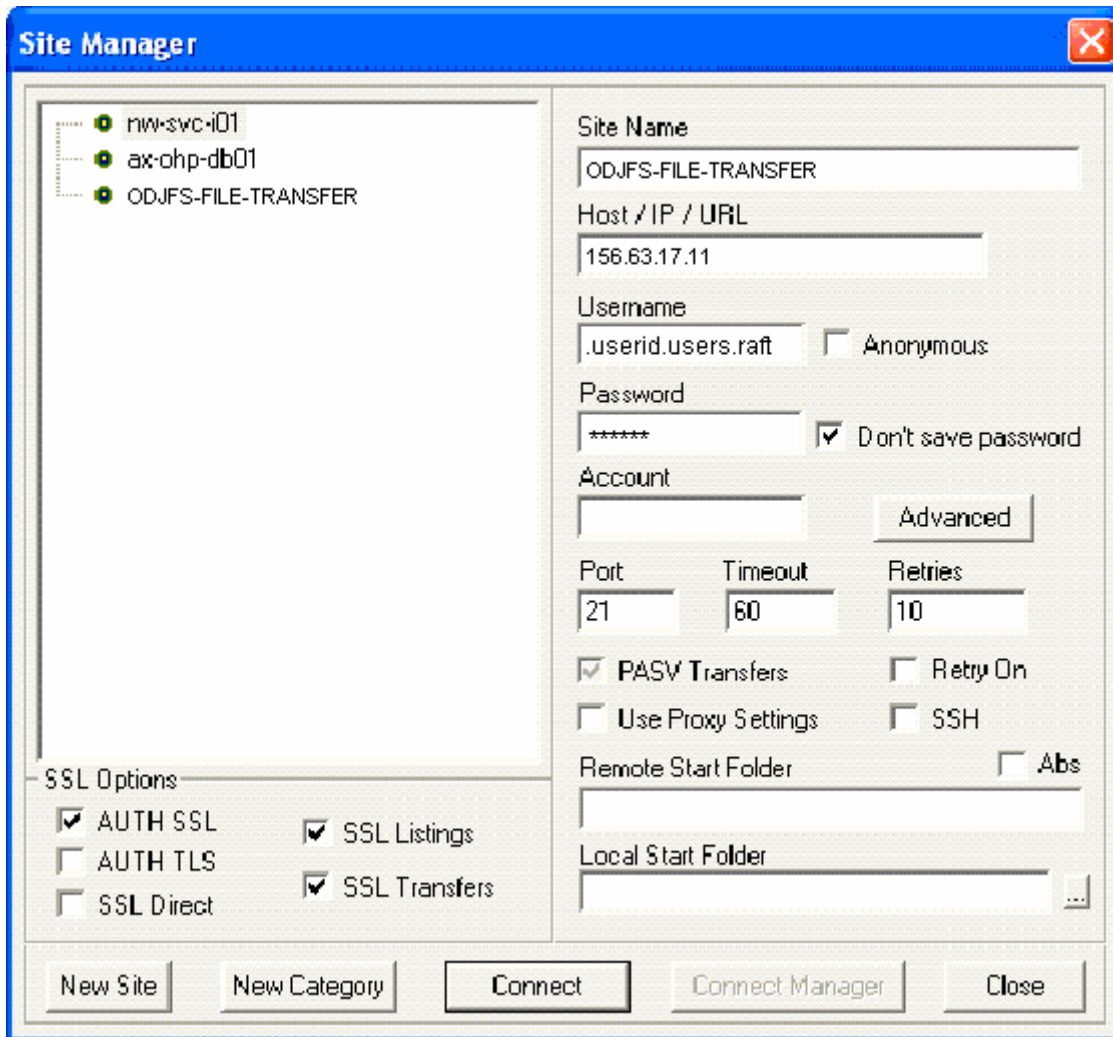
Site Manager

nw-svc-i01
ax-ohp-db01
ODJFS-FILE-TRANSFER

Site Name
ODJFS-FILE-TRANSFER
Host / IP / URL
156.63.17.11
Username
.userid.users.raft
Anonymous
Password
******
Don't save password
Account
Advanced
Port
21
Timeout
60
Retries
10
PASV Transfers
Retry On
Use Proxy Settings
SSH
Remote Start Folder
Abs
Local Start Folder
...

SSL Options
AUTH SSL
AUTH TLS
SSL Direct
SSL Listings
SSL Transfers

New Site
New Category
Connect
Connect Manager
Close